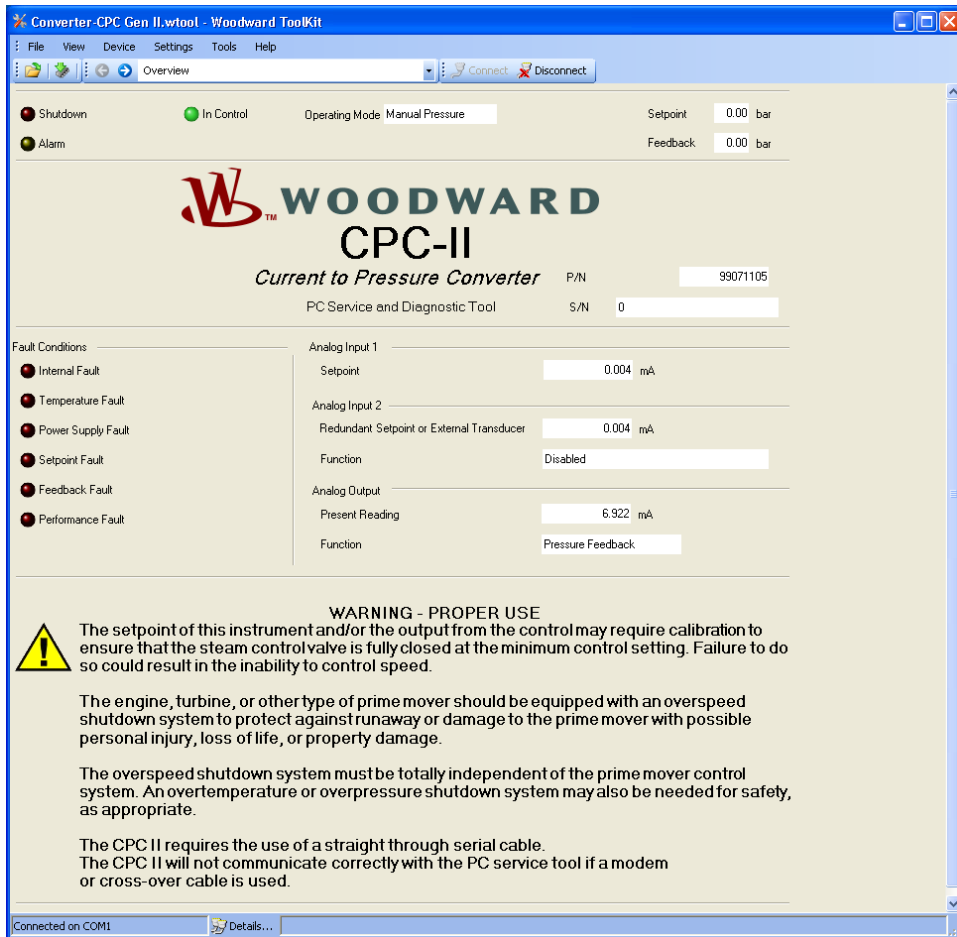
Converter-CPC Gen II.wtool - Woodward ToolKit

File View Device Settings Tools Help

Overview

Connect Disconnect

Shutdown In Control Operating Mode Manual Pressure Setpoint 0.00 bar

Alarm Feedback 0.00 bar

WOODWARD

CPC-II

Current to Pressure Converter P/N 99071105

PC Service and Diagnostic Tool S/N 0

Fault Conditions

Internal Fault

Temperature Fault

Power Supply Fault

Setpoint Fault

Feedback Fault

Performance Fault

Analog Input 1

Setpoint 0.004 mA

Analog Input 2

Redundant Setpoint or External Transducer 0.004 mA

Function Disabled

Analog Output

Present Reading 6.922 mA

Function Pressure Feedback

WARNING - PROPER USE

The setpoint of this instrument and/or the output from the control may require calibration to ensure that the steam control valve is fully closed at the minimum control setting. Failure to do so could result in the inability to control speed.

The engine, turbine, or other type of prime mover should be equipped with an overspeed shutdown system to protect against runaway or damage to the prime mover with possible personal injury, loss of life, or property damage.

The overspeed shutdown system must be totally independent of the prime mover control system. An overtemperature or overpressure shutdown system may also be needed for safety, as appropriate.

The CPC II requires the use of a straight through serial cable.
The CPC II will not communicate correctly with the PC service tool if a modem or cross-over cable is used.

Connected on COM1 Details...